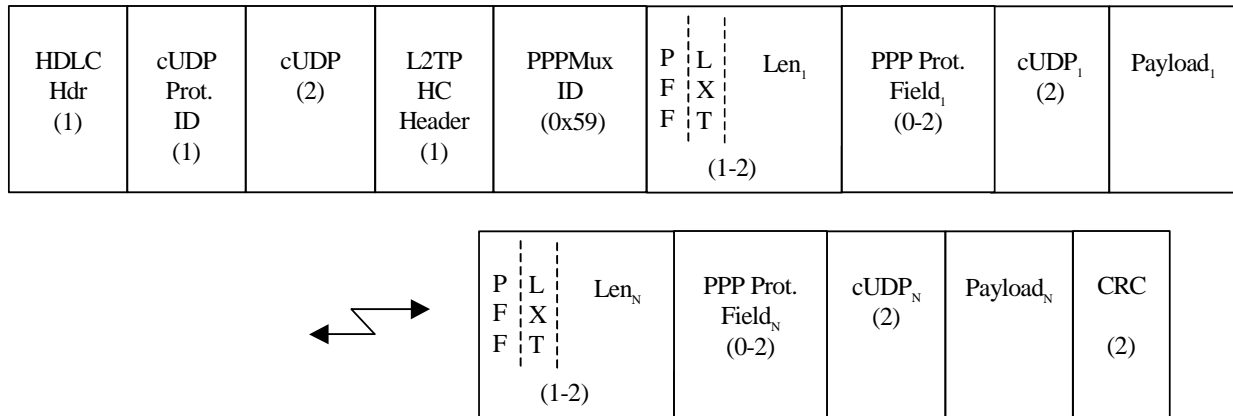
| HDLC Hdr (1) | cUDP Prot. ID (1) | cUDP (2) | L2TP HC Header (1) | PPPMux ID (0x59) | P F F L X T Len$_1$ (1-2) | PPP Prot. Field$_1$ (0-2) | cUDP$_1$ (2) | Payload$_1$ |
|---|---|---|---|---|---|---|---|---|

| P F F L X T Len$_N$ (1-2) | PPP Prot. Field$_N$ (0-2) | cUDP$_N$ (2) | Payload$_N$ | CRC (2) |
|---|---|---|---|---|